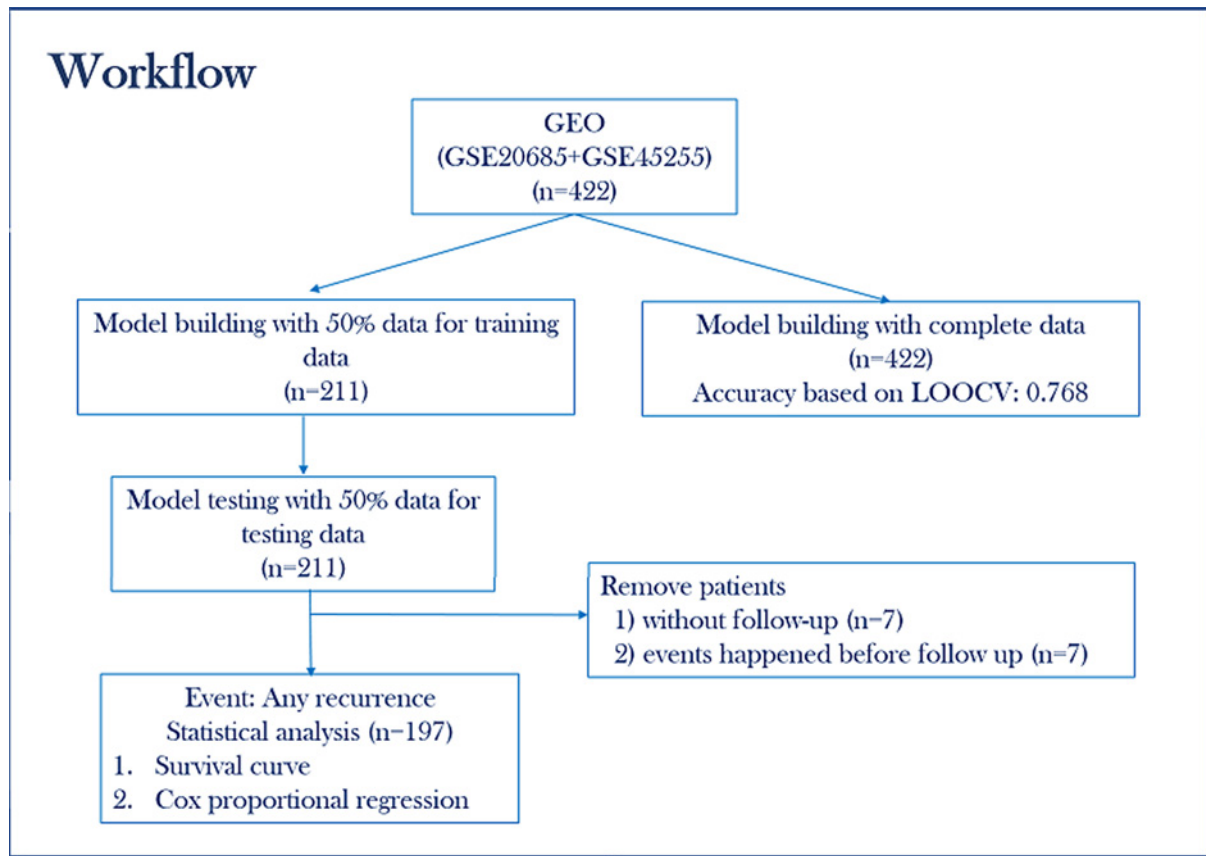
Workflow

GEO
(GSE20685+GSE45255)
(n=422)

Model building with 50% data for training data
(n=211)

Model building with complete data
(n=422)
Accuracy based on LOOCV: 0.768

Model testing with 50% data for testing data
(n=211)

Remove patients
1) without follow-up (n=7)
2) events happened before follow up (n=7)

Event: Any recurrence
Statistical analysis (n=197)
1. Survival curve
2. Cox proportional regression